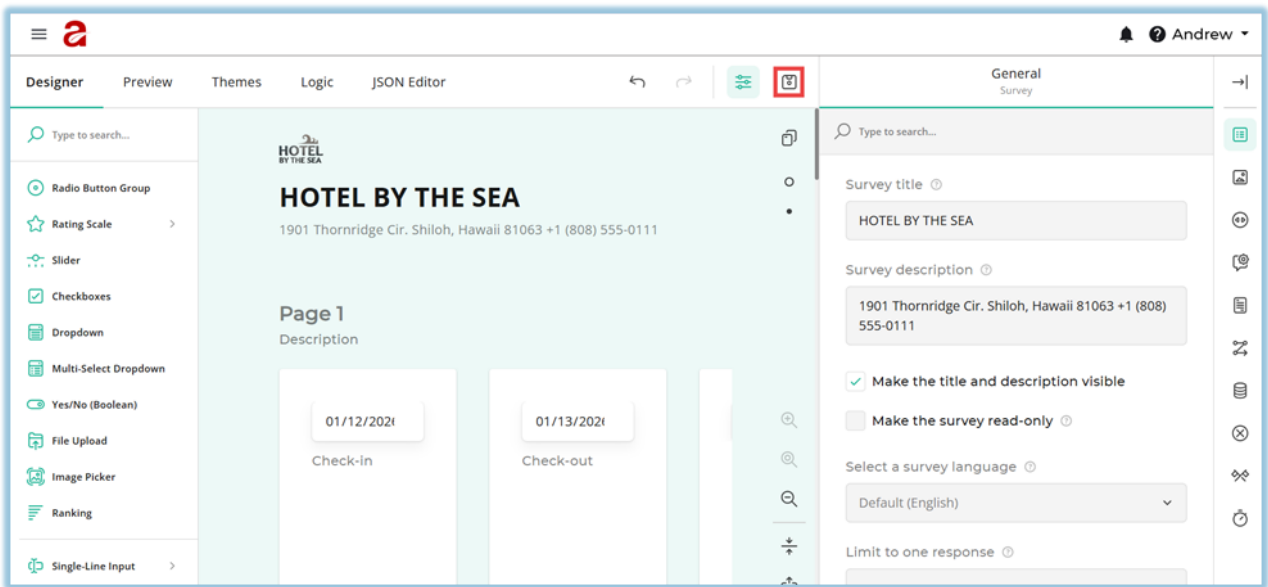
Andrew

Designer Preview Themes Logic JSON Editor

General
Survey

Type to search...

Radio Button Group
Rating Scale
Slider
Checkboxes
Dropdown
Multi-Select Dropdown
Yes/No (Boolean)
File Upload
Image Picker
Ranking
Single-Line Input

HOTEL BY THE SEA

HOTEL BY THE SEA

1901 Thornridge Cir. Shiloh, Hawaii 81063 +1 (808) 555-0111

Page 1
Description

01/12/202(
Check-in

01/13/202(
Check-out

Type to search...

Survey title
HOTEL BY THE SEA

Survey description
1901 Thornridge Cir. Shiloh, Hawaii 81063 +1 (808) 555-0111

Make the title and description visible

Make the survey read-only

Select a survey language
Default (English)

Limit to one response